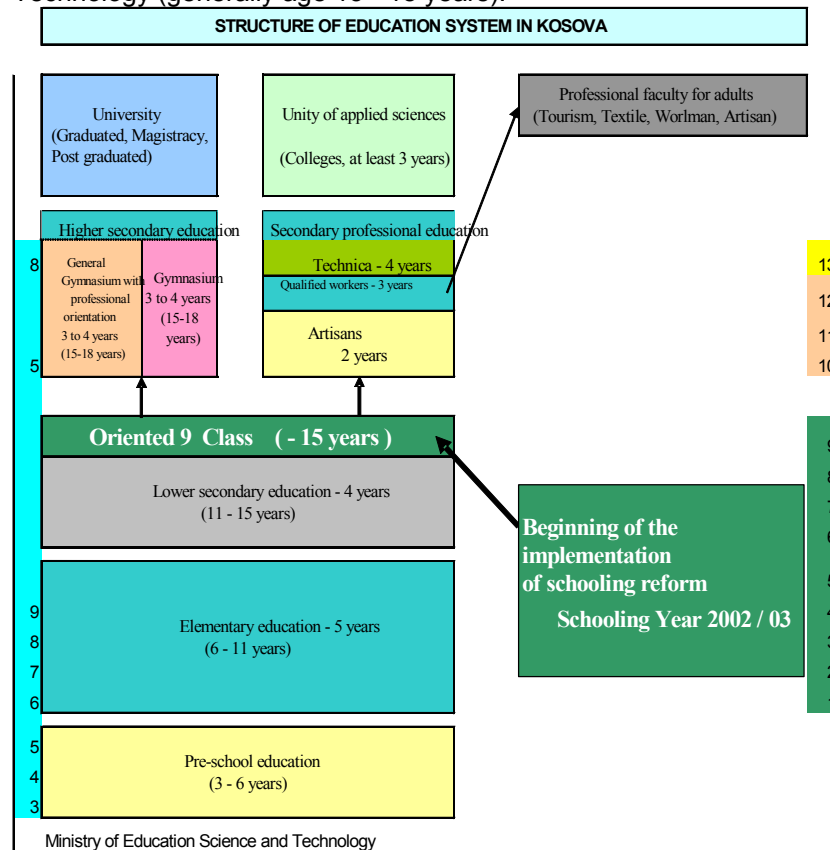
Technology (generally age 15 - 18 years).

STRUCTURE OF EDUCATION SYSTEM IN KOSOVA

University (Graduated, Magistracy, Post graduated)

Unity of applied sciences

(Colleges, at least 3 years)

Professional faculty for adults (Tourism, Textile, Worlman, Artisan)

Higher secondary education

Secondary professional education

8

General Gymnasium with professional orientation 3 to 4 years (15-18 years)

Gymnasium 3 to 4 years (15-18 years)

Technica - 4 years

Qualified workers - 3 years

Artisans 2 years

5

13

12

11

10

Oriented 9 Class ( - 15 years )

Lower secondary education - 4 years (11 - 15 years)

Beginning of the implementation of schooling reform

Schooling Year 2002 / 03

9

8

7

6

5

4

3

2

1

9

8

7

6

Elementary education - 5 years (6 - 11 years)

5

4

3

Pre-school education (3 - 6 years)

Ministry of Education Science and Technology